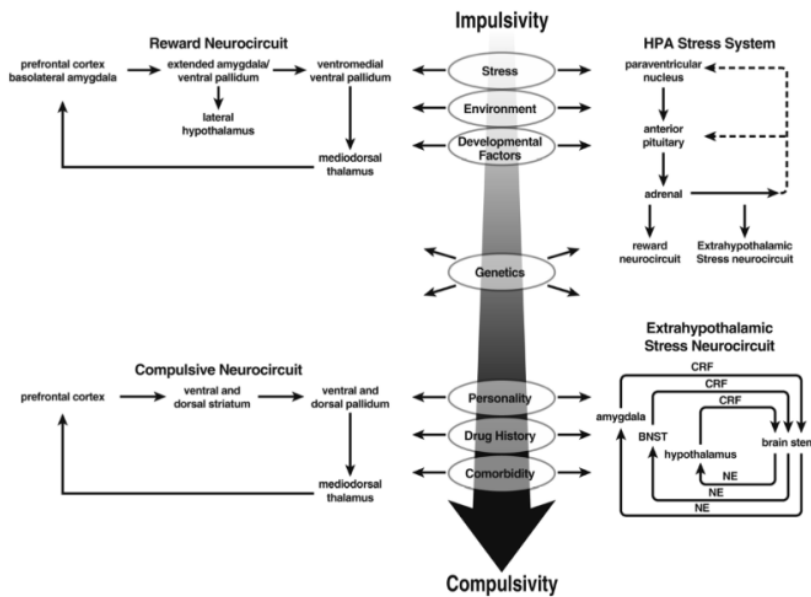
Impulsivity

Reward Neurocircuit

prefrontal cortex basolateral amygdala

extended amygdala/ ventral pallidum

ventromedial ventral pallidum

lateral hypothalamus

mediodorsal thalamus

Stress

Environment

Developmental Factors

HPA Stress System

paraventricular nucleus

anterior pituitary

adrenal

reward neurocircuit

Extrahypothalamic Stress neurocircuit

Genetics

Compulsive Neurocircuit

prefrontal cortex

ventral and dorsal striatum

ventral and dorsal pallidum

mediodorsal thalamus

Personality

Drug History

Comorbidity

Extrahypothalamic Stress Neurocircuit

CRF

CRF

CRF

amygdala

BNST

hypothalamus

brain ster

NE

NE

NE

Compulsivity